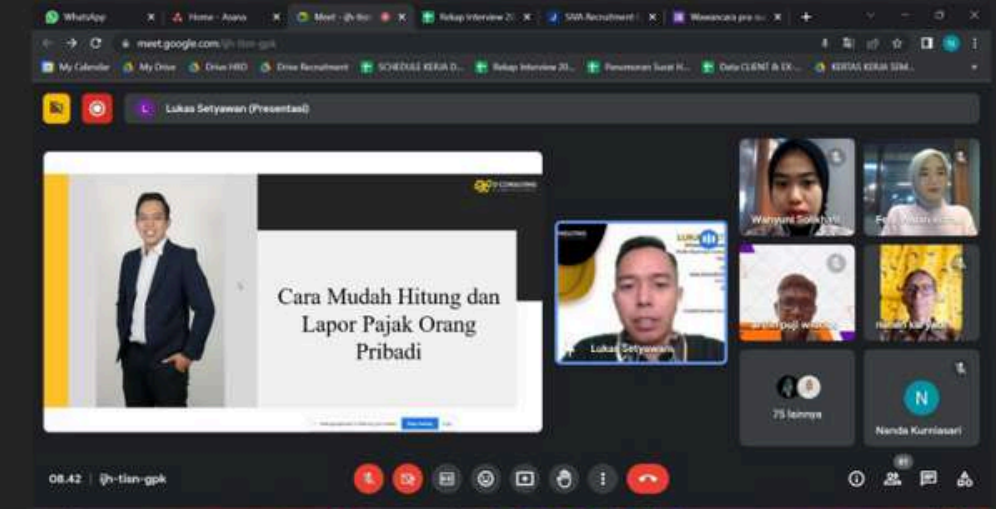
WhatsApp
Home - Asana
Meet - ijh-tisn
Rekap Interview 20
SWA Recruitment
Wawancara pra

meet.google.com/ijh-tisn-gpk

My Calendar
My Drive
Drive HRD
Drive Recruitment
SCHEDULE KERJA D...
Rekap Interview 20...
Penomoran Surat H...
Data CLIENT & EX...
KERTAS KERJA SEM...

L
Lukas Setyawan (Presentasi)

Cara Mudah Hitung dan Lapor Pajak Orang Pribadi

Lukas Setyawan
Wahyuni Sokhan
Fe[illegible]
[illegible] puji w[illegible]
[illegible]
75 lainnya
N
Nanda Kurniasari

08.42 | ijh-tisn-gpk